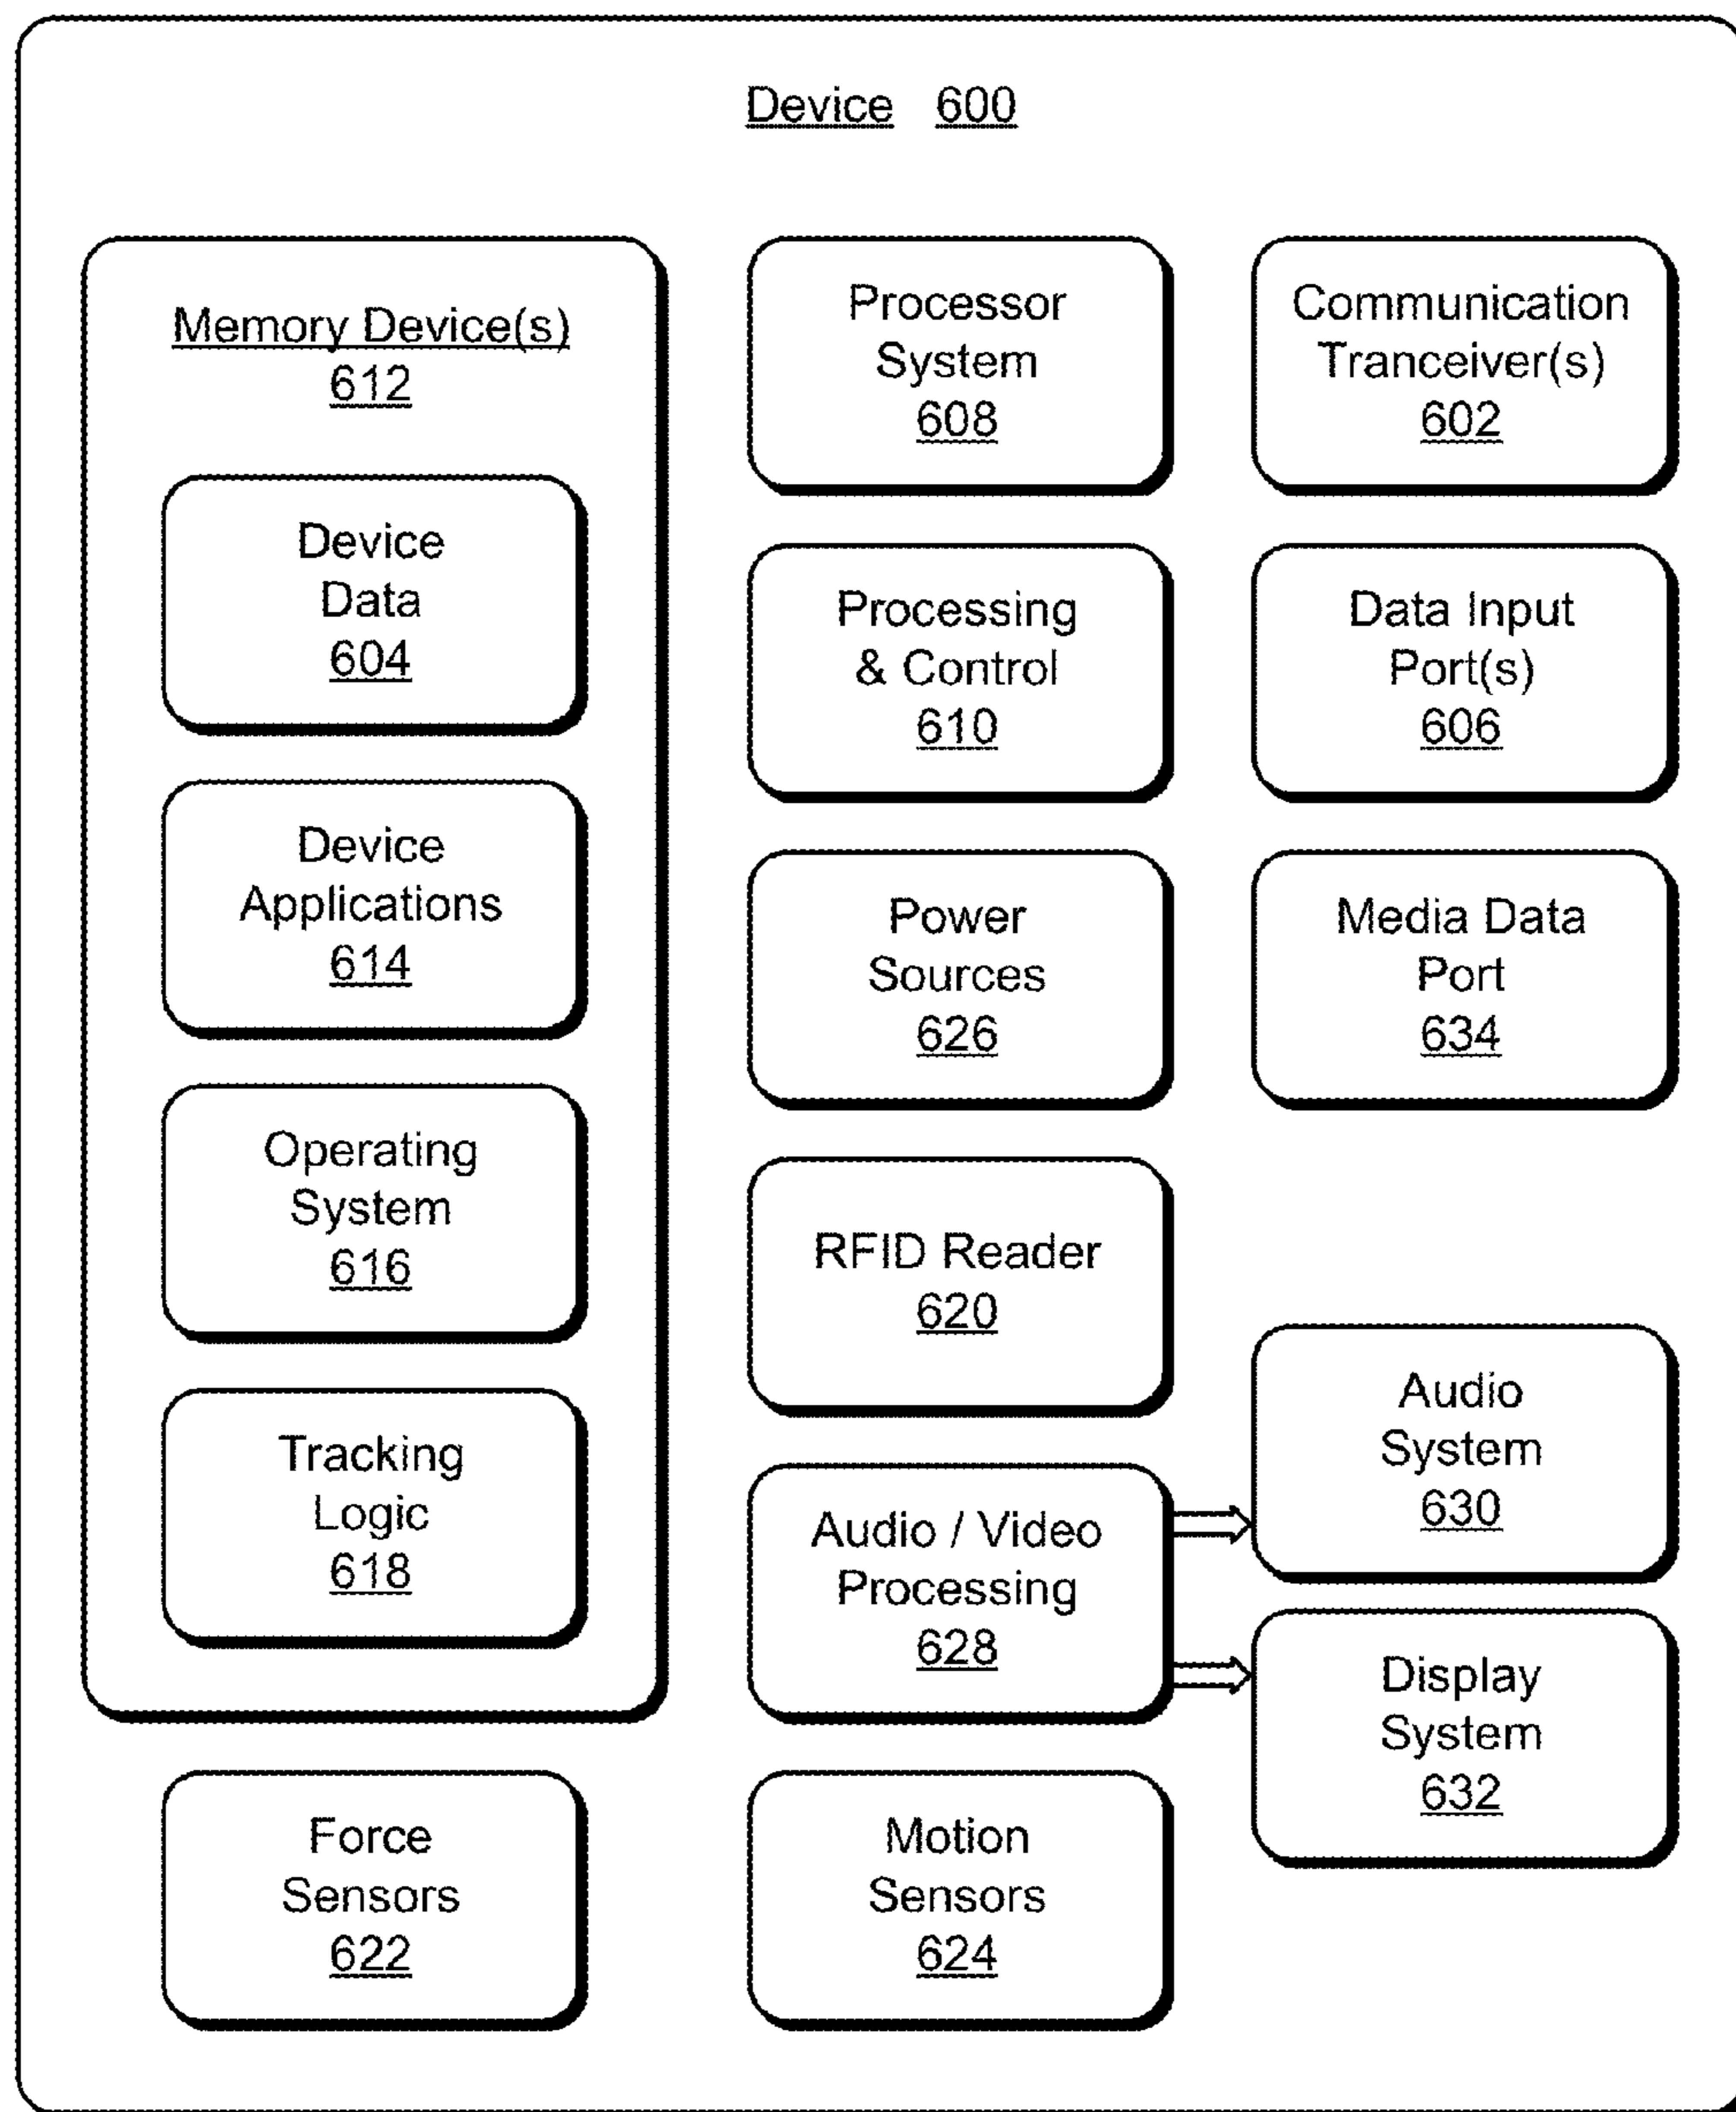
Device 600

Memory Device(s) 612

Device Data 604

Device Applications 614

Operating System 616

Tracking Logic 618

Processor System 608

Communication Tranceiver(s) 602

Processing & Control 610

Data Input Port(s) 606

Power Sources 626

Media Data Port 634

RFID Reader 620

Audio System 630

Audio / Video Processing 628

Display System 632

Force Sensors 622

Motion Sensors 624